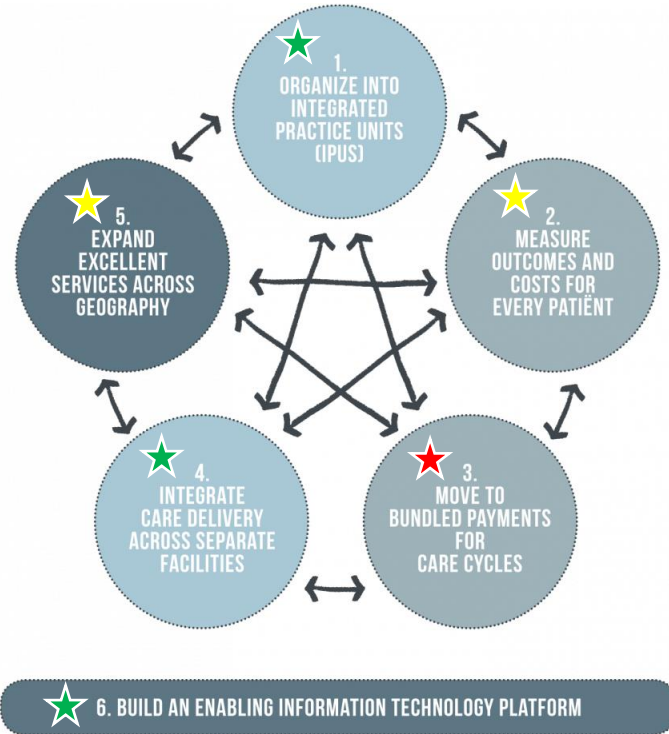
1.
ORGANIZE INTO INTEGRATED PRACTICE UNITS (IPUS)

2.
MEASURE OUTCOMES AND COSTS FOR EVERY PATIËNT

3.
MOVE TO BUNDLED PAYMENTS FOR CARE CYCLES

4.
INTEGRATE CARE DELIVERY ACROSS SEPARATE FACILITIES

5.
EXPAND EXCELLENT SERVICES ACROSS GEOGRAPHY

6. BUILD AN ENABLING INFORMATION TECHNOLOGY PLATFORM